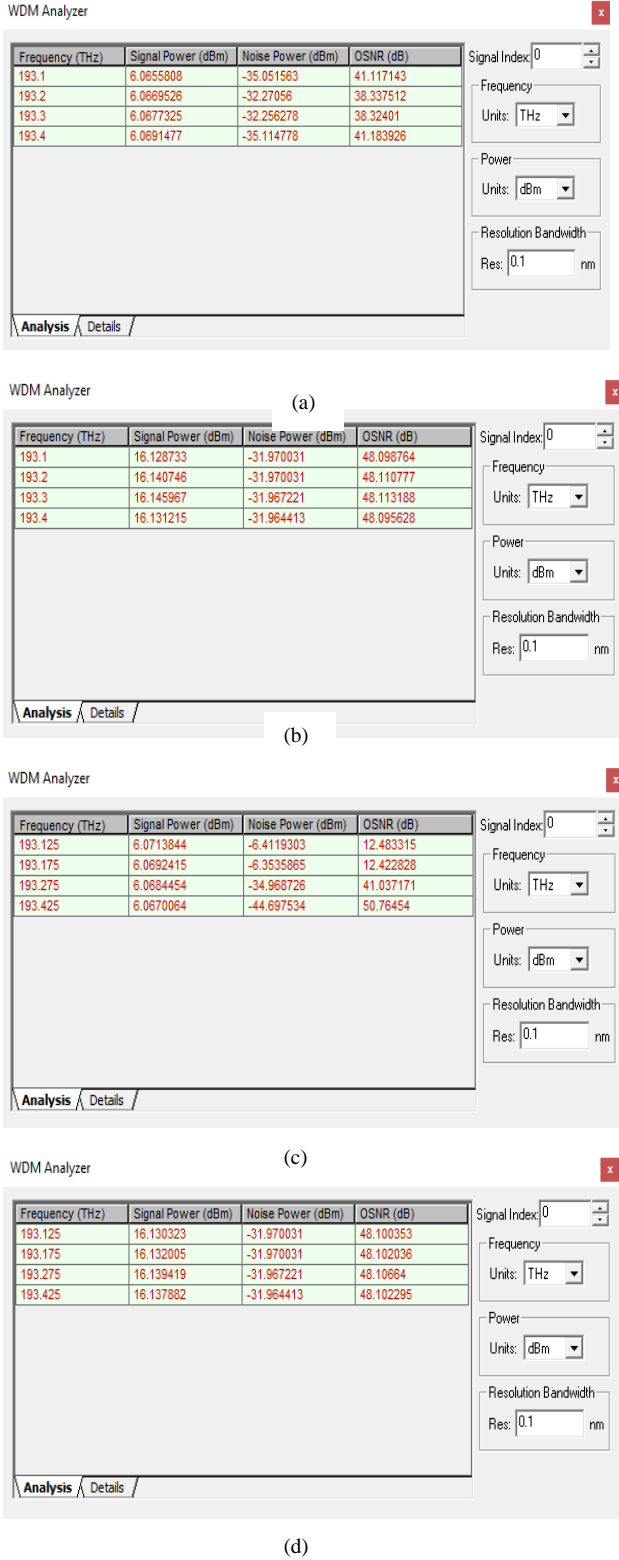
WDM Analyzer

x

| Frequency (THz) | Signal Power (dBm) | Noise Power (dBm) | OSNR (dB) |
|---|---|---|---|
| 193.1 | 6.0655808 | -35.051563 | 41.117143 |
| 193.2 | 6.0669526 | -32.27056 | 38.337512 |
| 193.3 | 6.0677325 | -32.256278 | 38.32401 |
| 193.4 | 6.0691477 | -35.114778 | 41.183926 |

Signal Index: 0
Frequency
Units: THz
Power
Units: dBm
Resolution Bandwidth
Res: 0.1 nm

Analysis Details

(a)

WDM Analyzer

x

| Frequency (THz) | Signal Power (dBm) | Noise Power (dBm) | OSNR (dB) |
|---|---|---|---|
| 193.1 | 16.128733 | -31.970031 | 48.098764 |
| 193.2 | 16.140746 | -31.970031 | 48.110777 |
| 193.3 | 16.145967 | -31.967221 | 48.113188 |
| 193.4 | 16.131215 | -31.964413 | 48.095628 |

Signal Index: 0
Frequency
Units: THz
Power
Units: dBm
Resolution Bandwidth
Res: 0.1 nm

Analysis Details

(b)

WDM Analyzer

x

| Frequency (THz) | Signal Power (dBm) | Noise Power (dBm) | OSNR (dB) |
|---|---|---|---|
| 193.125 | 6.0713844 | -6.4119303 | 12.483315 |
| 193.175 | 6.0692415 | -6.3535865 | 12.422828 |
| 193.275 | 6.0684454 | -34.968726 | 41.037171 |
| 193.425 | 6.0670064 | -44.697534 | 50.76454 |

Signal Index: 0
Frequency
Units: THz
Power
Units: dBm
Resolution Bandwidth
Res: 0.1 nm

Analysis Details

(c)

WDM Analyzer

x

| Frequency (THz) | Signal Power (dBm) | Noise Power (dBm) | OSNR (dB) |
|---|---|---|---|
| 193.125 | 16.130323 | -31.970031 | 48.100353 |
| 193.175 | 16.132005 | -31.970031 | 48.102036 |
| 193.275 | 16.139419 | -31.967221 | 48.10664 |
| 193.425 | 16.137882 | -31.964413 | 48.102295 |

Signal Index: 0
Frequency
Units: THz
Power
Units: dBm
Resolution Bandwidth
Res: 0.1 nm

Analysis Details

(d)